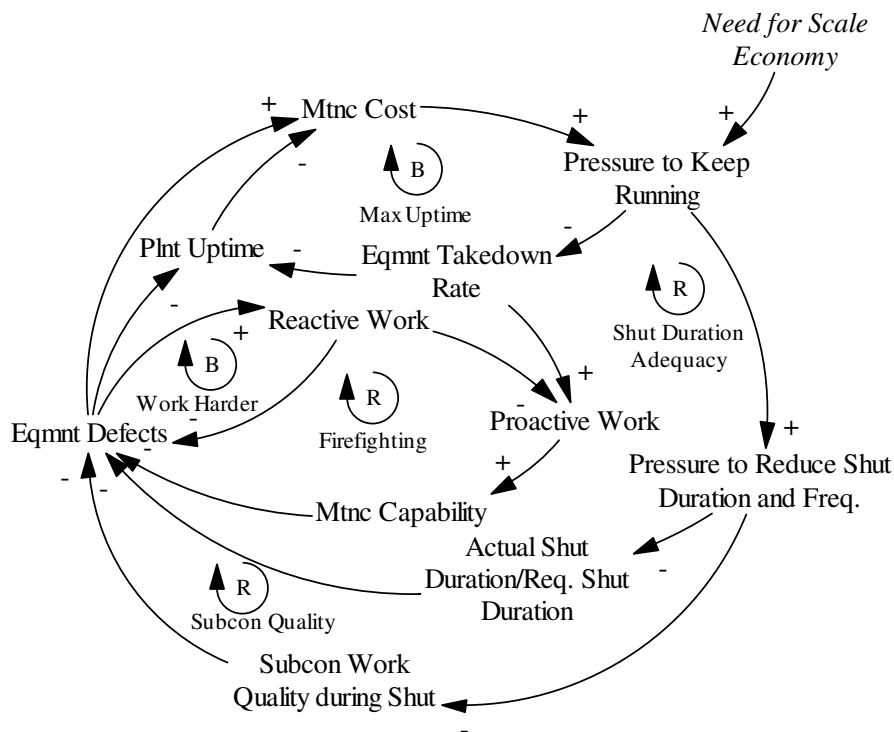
Need for Scale Economy

+

+

Mtnc Cost

+

Pressure to Keep Running

-

B

Max Uptime

-

Plnt Uptime

-

Eqmnt Takedown Rate

R

Shut Duration Adequacy

-

+

Reactive Work

B

Work Harder

R

Firefighting

+

-

Proactive Work

+

Eqmnt Defects

-

-

-

+

Pressure to Reduce Shut Duration and Freq.

Mtnc Capability

Actual Shut Duration/Req. Shut Duration

-

R

Subcon Quality

Subcon Work Quality during Shut

-